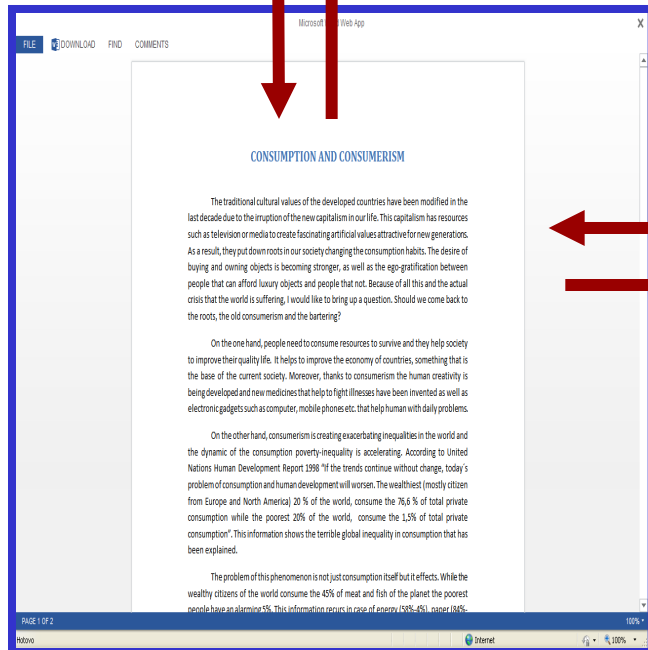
Microsoft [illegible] Web App

FILE DOWNLOAD FIND COMMENTS

CONSUMPTION AND CONSUMERISM

The traditional cultural values of the developed countries have been modified in the last decade due to the irruption of the new capitalism in our life. This capitalism has resources such as television or media to create fascinating artificial values attractive for new generations. As a result, they put down roots in our society changing the consumption habits. The desire of buying and owning objects is becoming stronger, as well as the ego-gratification between people that can afford luxury objects and people that not. Because of all this and the actual crisis that the world is suffering, I would like to bring up a question. Should we come back to the roots, the old consumerism and the bartering?

On the one hand, people need to consume resources to survive and they help society to improve their quality life. It helps to improve the economy of countries, something that is the base of the current society. Moreover, thanks to consumerism the human creativity is being developed and new medicines that help to fight illnesses have been invented as well as electronic gadgets such as computer, mobile phones etc. that help human with daily problems.

On the other hand, consumerism is creating exacerbating inequalities in the world and the dynamic of the consumption poverty-inequality is accelerating. According to United Nations Human Development Report 1998 "If the trends continue without change, today´s problem of consumption and human development will worsen. The wealthiest (mostly citizen from Europe and North America) 20 % of the world, consume the 76,6 % of total private consumption while the poorest 20% of the world, consume the 1,5% of total private consumption". This information shows the terrible global inequality in consumption that has been explained.

The problem of this phenomenon is not just consumption itself but it effects. While the wealthy citizens of the world consume the 45% of meat and fish of the planet the poorest people have an alarming 5%. This information recurs in case of energy (58%-4%), paper (84%-

PAGE 1 OF 2

100%

Hotovo

Internet

100%